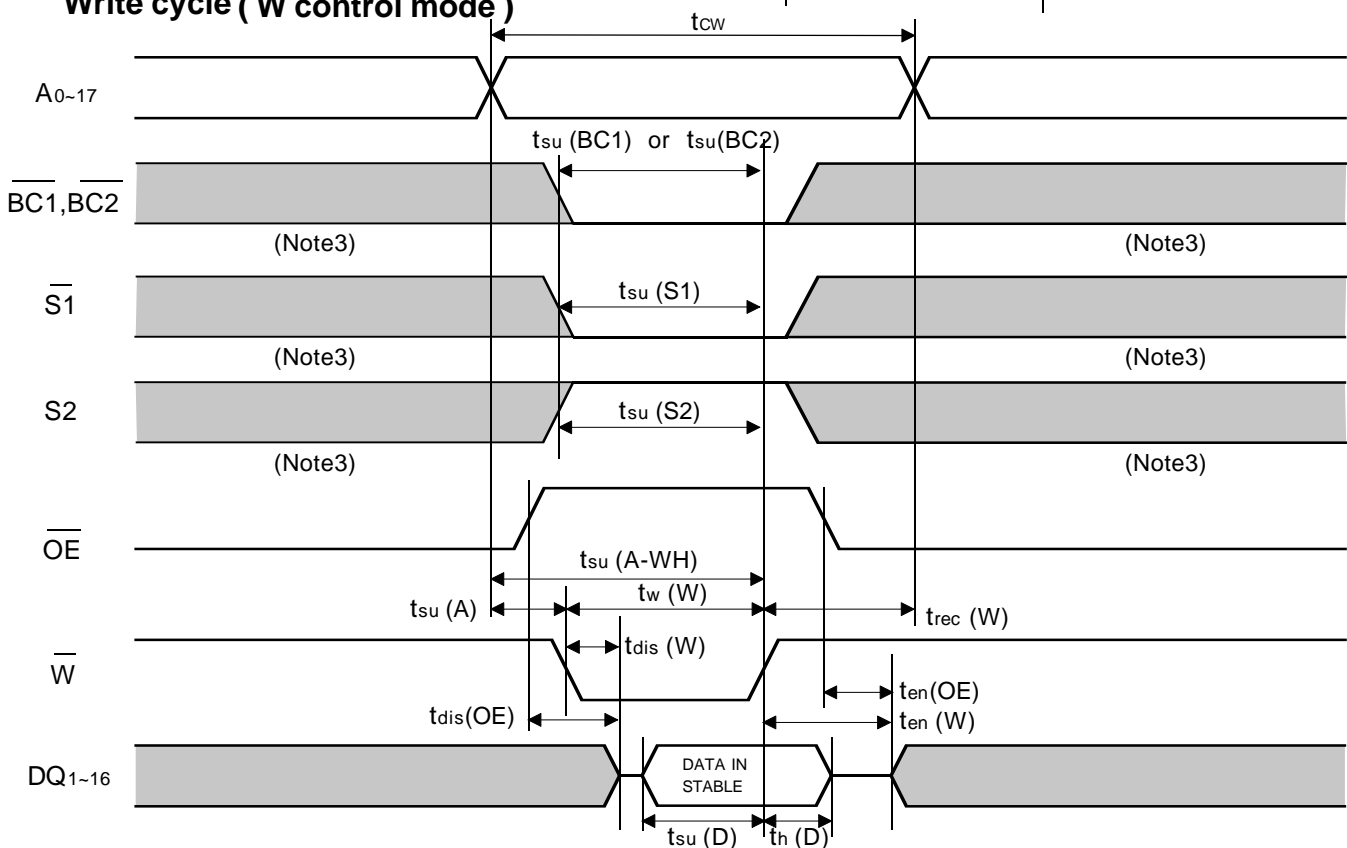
Write cycle ( $\overline{W}$ control mode )

$t_{CW}$

$A_{0\sim17}$

$t_{su}$ (BC1) or $t_{su}$(BC2)

$\overline{BC1}$,$\overline{BC2}$

(Note3) (Note3)

$\overline{S1}$

$t_{su}$ (S1)

(Note3) (Note3)

S2

$t_{su}$ (S2)

(Note3) (Note3)

$\overline{OE}$

$t_{su}$ (A-WH)

$t_{su}$ (A)

$t_{w}$ (W)

$t_{rec}$ (W)

$\overline{W}$

$t_{dis}$ (W)

$t_{en}$(OE)

$t_{dis}$(OE)

$t_{en}$ (W)

$DQ_{1\sim16}$

DATA IN STABLE

$t_{su}$ (D) $t_{h}$ (D)